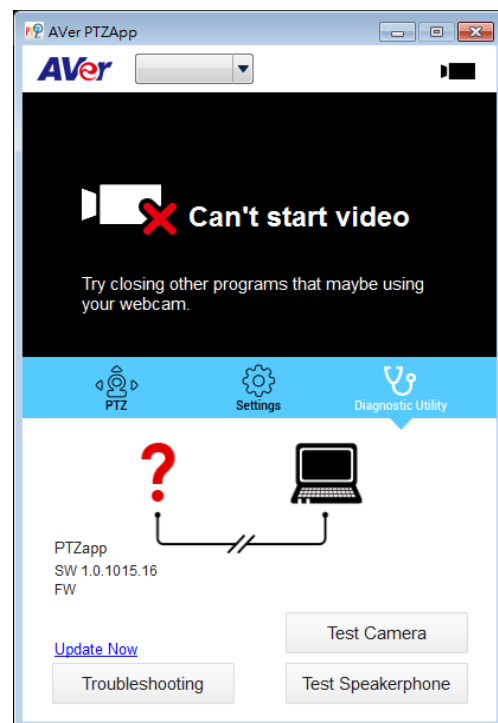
AVer PTZApp

AVer

Can't start video

Try closing other programs that maybe using your webcam.

PTZ

Settings

Diagnostic Utility

?

PTZapp
SW 1.0.1015.16
FW

Update Now

Test Camera

Troubleshooting

Test Speakerphone